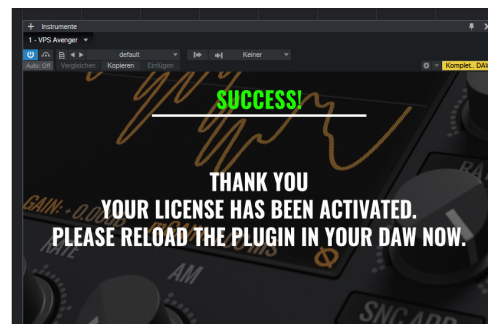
+ Instrumente

1 - VPS Avenger

default

Keiner

Auto: Off Vergleichen Kopieren Einfügen

Komplet.. DAW

SUCCESS!

THANK YOU
YOUR LICENSE HAS BEEN ACTIVATED.
PLEASE RELOAD THE PLUGIN IN YOUR DAW NOW.

GAIN: -0.0

RATE

AM

SNC APP